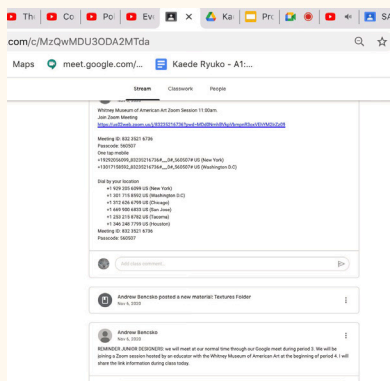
Th Co Po Ev X Ka Pr SA

com/c/MzQwMDU3ODA2MTda

Maps meet.google.com/... Kaede Ryuko - A1:...

Stream Classwork People

Whitney Museum of American Art Zoom Session 11:00am.
Join Zoom Meeting
https://us02web.zoom.us/j/83235216736?pwd=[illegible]

Meeting ID: 832 3521 6736
Passcode: 560507
One tap mobile
+19292056099,,83235216736#,,,,,,0#,,560507# US (New York)
+13017158592,,83235216736#,,,,,,0#,,560507# US (Washington D.C)

Dial by your location
+1 929 205 6099 US (New York)
+1 301 715 8592 US (Washington D.C)
+1 312 626 6799 US (Chicago)
+1 669 900 6833 US (San Jose)
+1 253 215 8782 US (Tacoma)
+1 346 248 7799 US (Houston)
Meeting ID: 832 3521 6736
Passcode: 560507

Add class comment...

Andrew Bencsko posted a new material: Textures Folder
Nov 6, 2020

Andrew Bencsko
Nov 6, 2020

REMINDER JUNIOR DESIGNERS: we will meet at our normal time through our Google meet during period 3. We will be joining a Zoom session hosted by an educator with the Whitney Museum of American Art at the beginning of period 4. I will share the link information during class today.